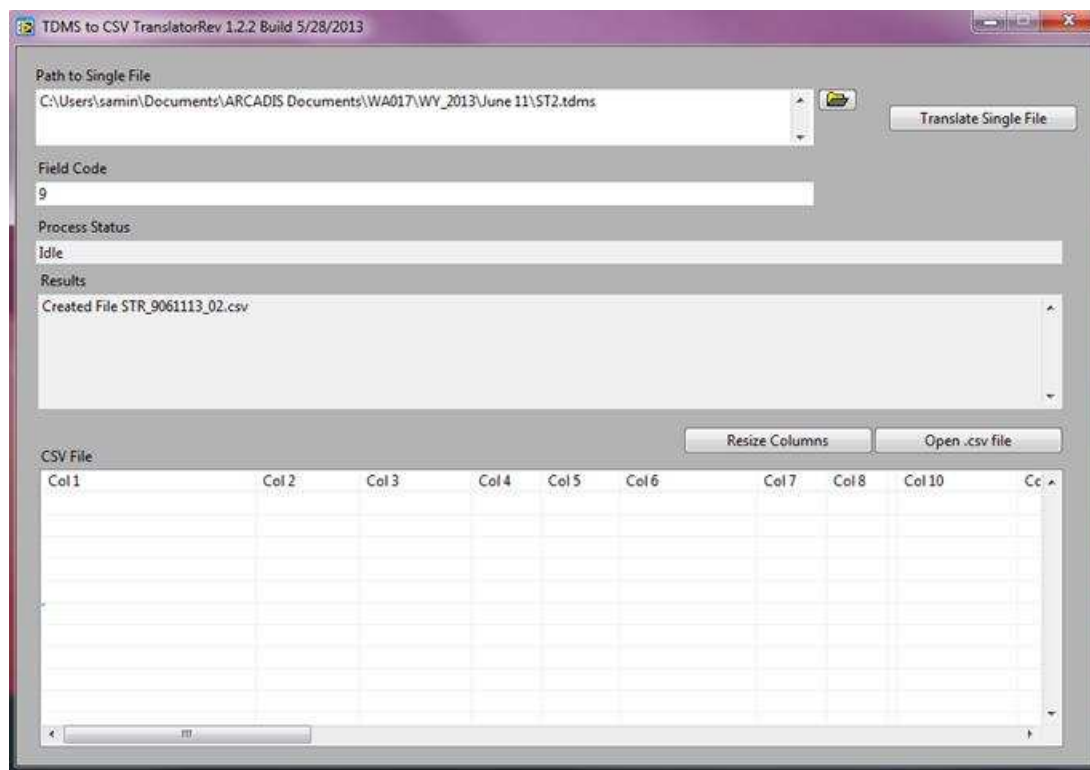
TDMS to CSV TranslatorRev 1.2.2 Build 5/28/2013

Path to Single File

C:\Users\samin\Documents\ARCADIS Documents\WA017\WY_2013\June 11\ST2.tdms

Translate Single File

Field Code

9

Process Status

Idle

Results

Created File STR_9061113_02.csv

Resize Columns

Open .csv file

CSV File

| Col 1 | Col 2 | Col 3 | Col 4 | Col 5 | Col 6 | Col 7 | Col 8 | Col 10 | Cc |
|---|---|---|---|---|---|---|---|---|---|